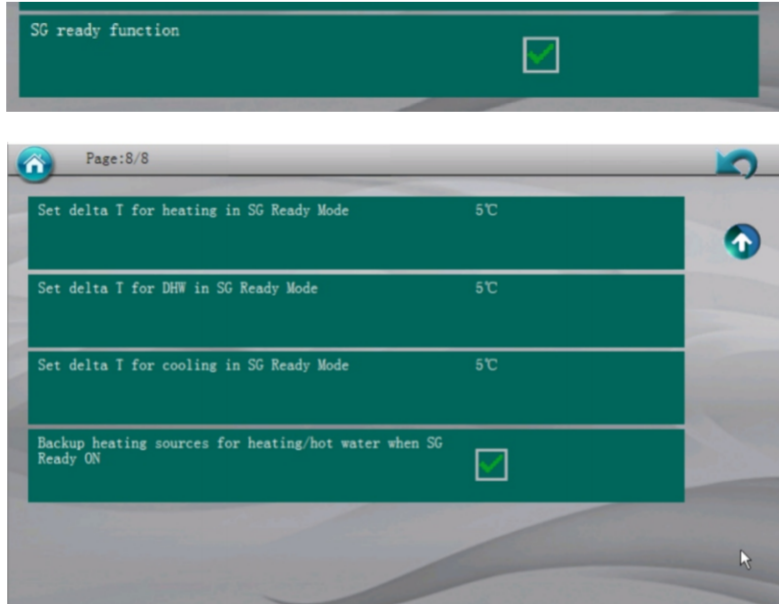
SG ready function

Page:8/8

Set delta T for heating in SG Ready Mode 5℃

Set delta T for DHW in SG Ready Mode 5℃

Set delta T for cooling in SG Ready Mode 5℃

Backup heating sources for heating/hot water when SG Ready ON